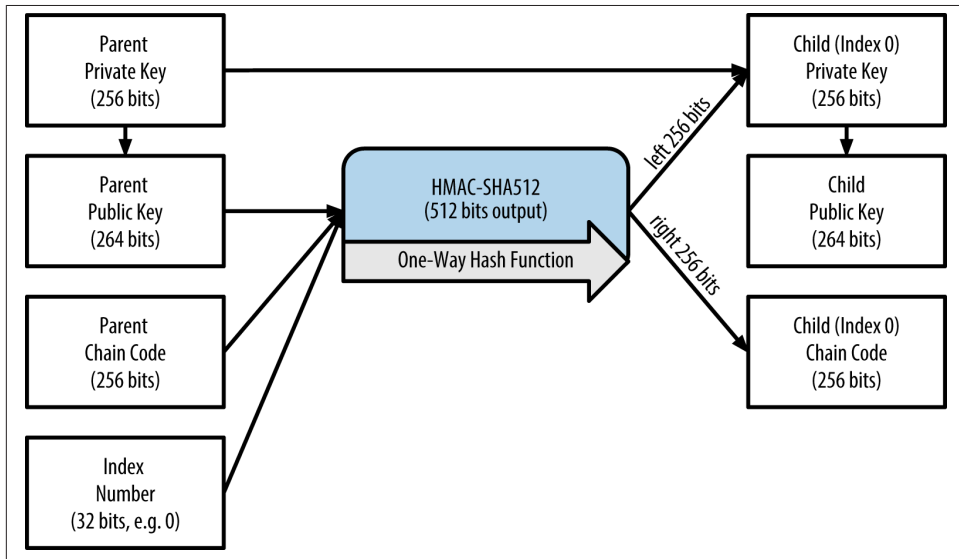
Parent
Private Key
(256 bits)

Parent
Public Key
(264 bits)

Parent
Chain Code
(256 bits)

Index
Number
(32 bits, e.g. 0)

HMAC-SHA512
(512 bits output)

One-Way Hash Function

left 256 bits

right 256 bits

Child (Index 0)
Private Key
(256 bits)

Child
Public Key
(264 bits)

Child (Index 0)
Chain Code
(256 bits)